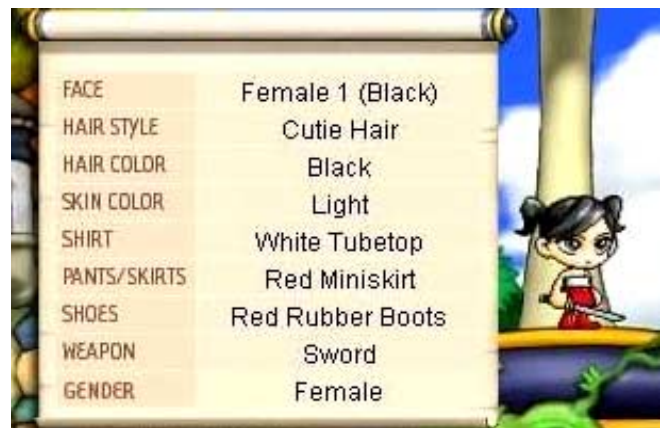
| FACE | Female 1 (Black) |
|---|---|
| HAIR STYLE | Cutie Hair |
| HAIR COLOR | Black |
| SKIN COLOR | Light |
| SHIRT | White Tubetop |
| PANTS/SKIRTS | Red Miniskirt |
| SHOES | Red Rubber Boots |
| WEAPON | Sword |
| GENDER | Female |